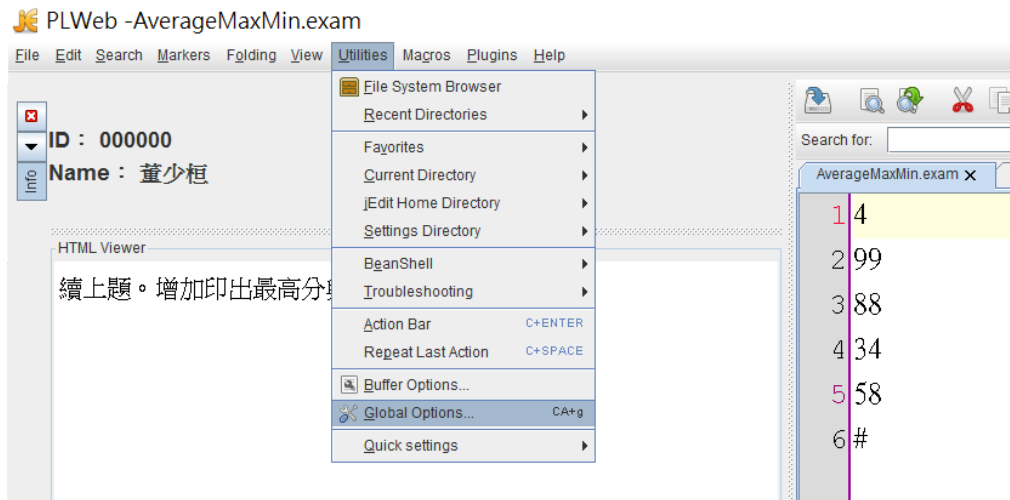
PLWeb -AverageMaxMin.exam

File Edit Search Markers Folding View Utilities Macros Plugins Help

Info

ID： 000000
Name： 董少桓

HTML Viewer

續上題。增加印出最高分

File System Browser
Recent Directories
Favorites
Current Directory
jEdit Home Directory
Settings Directory
BeanShell
Troubleshooting
Action Bar C+ENTER
Repeat Last Action C+SPACE
Buffer Options...
Global Options... CA+g
Quick settings

Search for:

AverageMaxMin.exam

1 4
2 99
3 88
4 34
5 58
6 #